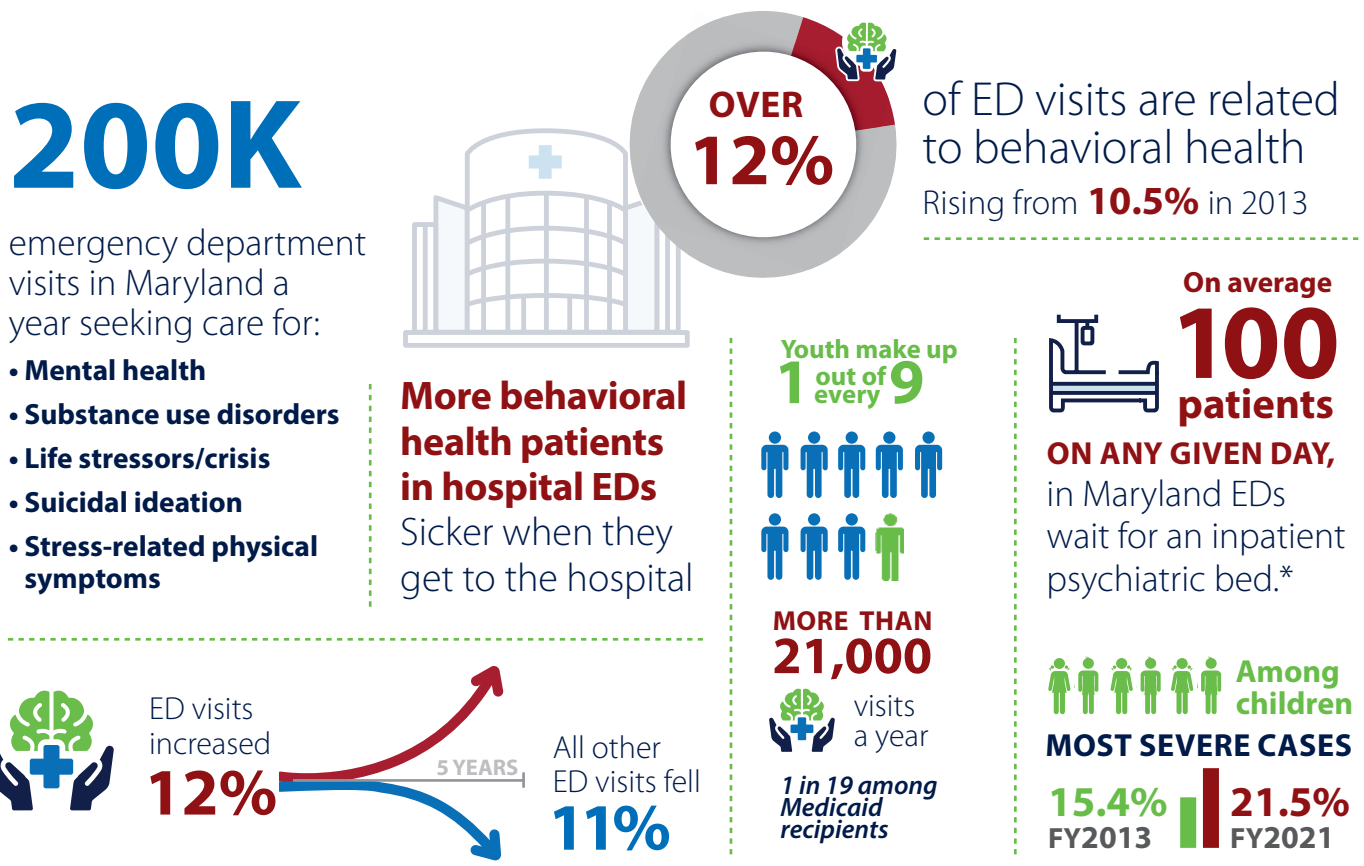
200K

emergency department visits in Maryland a year seeking care for:

• Mental health
• Substance use disorders
• Life stressors/crisis
• Suicidal ideation
• Stress-related physical symptoms

OVER 12%

of ED visits are related to behavioral health

Rising from 10.5% in 2013

More behavioral health patients in hospital EDs

Sicker when they get to the hospital

Youth make up 1 out of every 9

MORE THAN 21,000

visits a year

1 in 19 among Medicaid recipients

On average 100 patients

ON ANY GIVEN DAY, in Maryland EDs wait for an inpatient psychiatric bed.*

Among children

MOST SEVERE CASES

15.4% FY2013

21.5% FY2021

ED visits increased 12%

5 YEARS

All other ED visits fell 11%